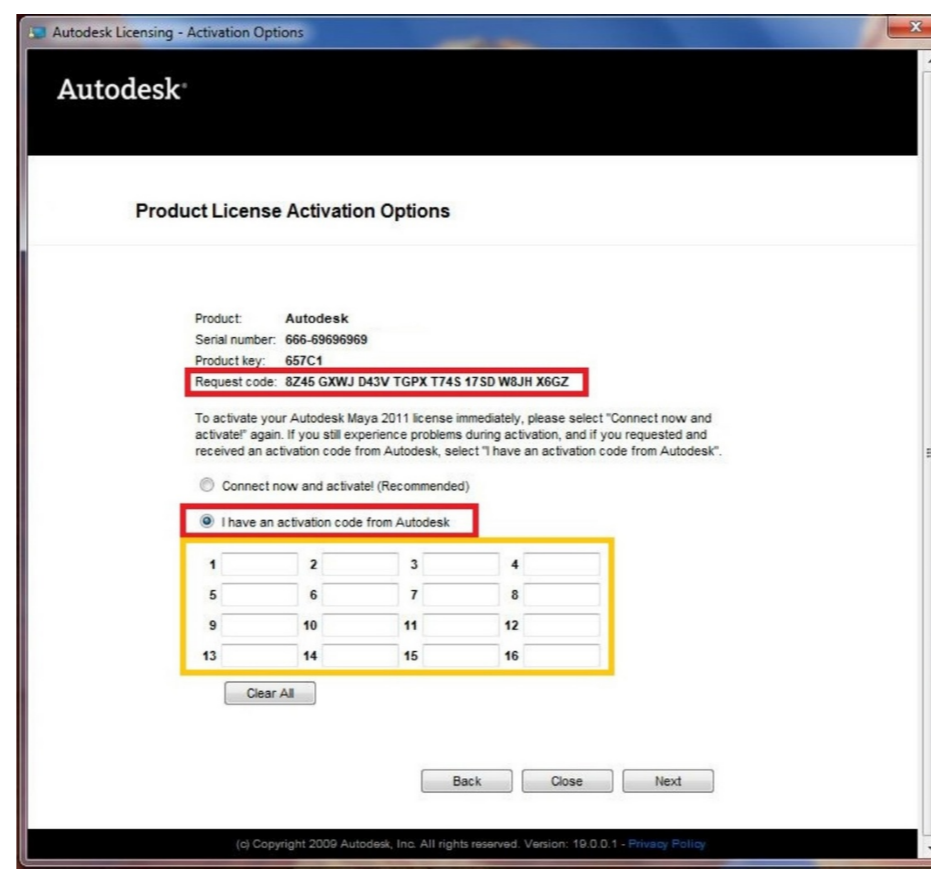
Autodesk Licensing - Activation Options

Autodesk®

Product License Activation Options

Product: Autodesk
Serial number: 666-69696969
Product key: 657C1
Request code: 8Z45 GXWJ D43V TGPX T74S 17SD W8JH X6GZ

To activate your Autodesk Maya 2011 license immediately, please select "Connect now and activate!" again. If you still experience problems during activation, and if you requested and received an activation code from Autodesk, select "I have an activation code from Autodesk".

Connect now and activate! (Recommended)

I have an activation code from Autodesk

| 1 | | 2 | | 3 | | 4 | |
|---|---|---|---|---|---|---|---|
| 5 | | 6 | | 7 | | 8 | |
| 9 | | 10 | | 11 | | 12 | |
| 13 | | 14 | | 15 | | 16 | |

Clear All

Back Close Next

(c) Copyright 2009 Autodesk, Inc. All rights reserved. Version: 19.0.0.1 - Privacy Policy